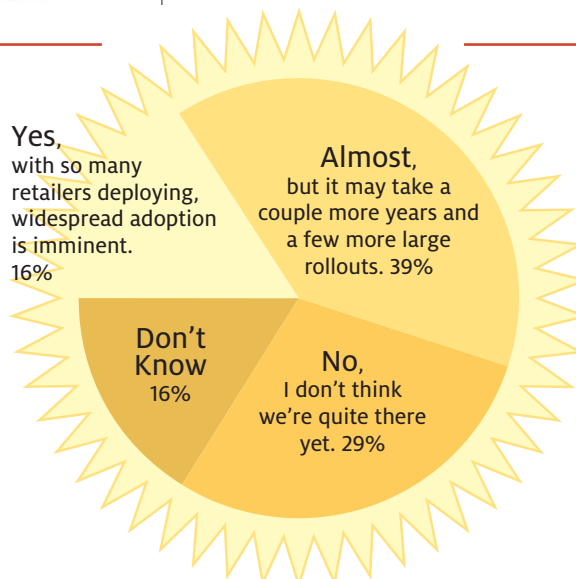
Yes, with so many retailers deploying, widespread adoption is imminent. 16%

Almost, but it may take a couple more years and a few more large rollouts. 39%

Don't Know 16%

No, I don't think we're quite there yet. 29%